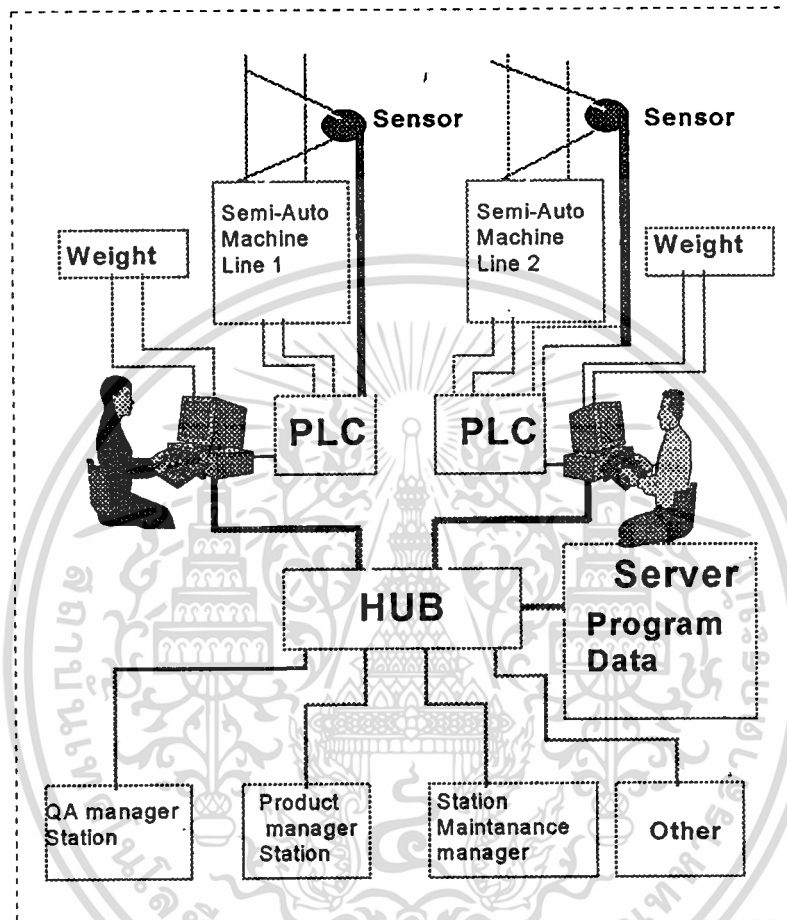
Sensor

Sensor

Semi-Auto Machine Line 1

Semi-Auto Machine Line 2

Weight

Weight

PLC

PLC

HUB

Server

Program Data

QA manager Station

Product manager Station

Station Maintanance manager

Other